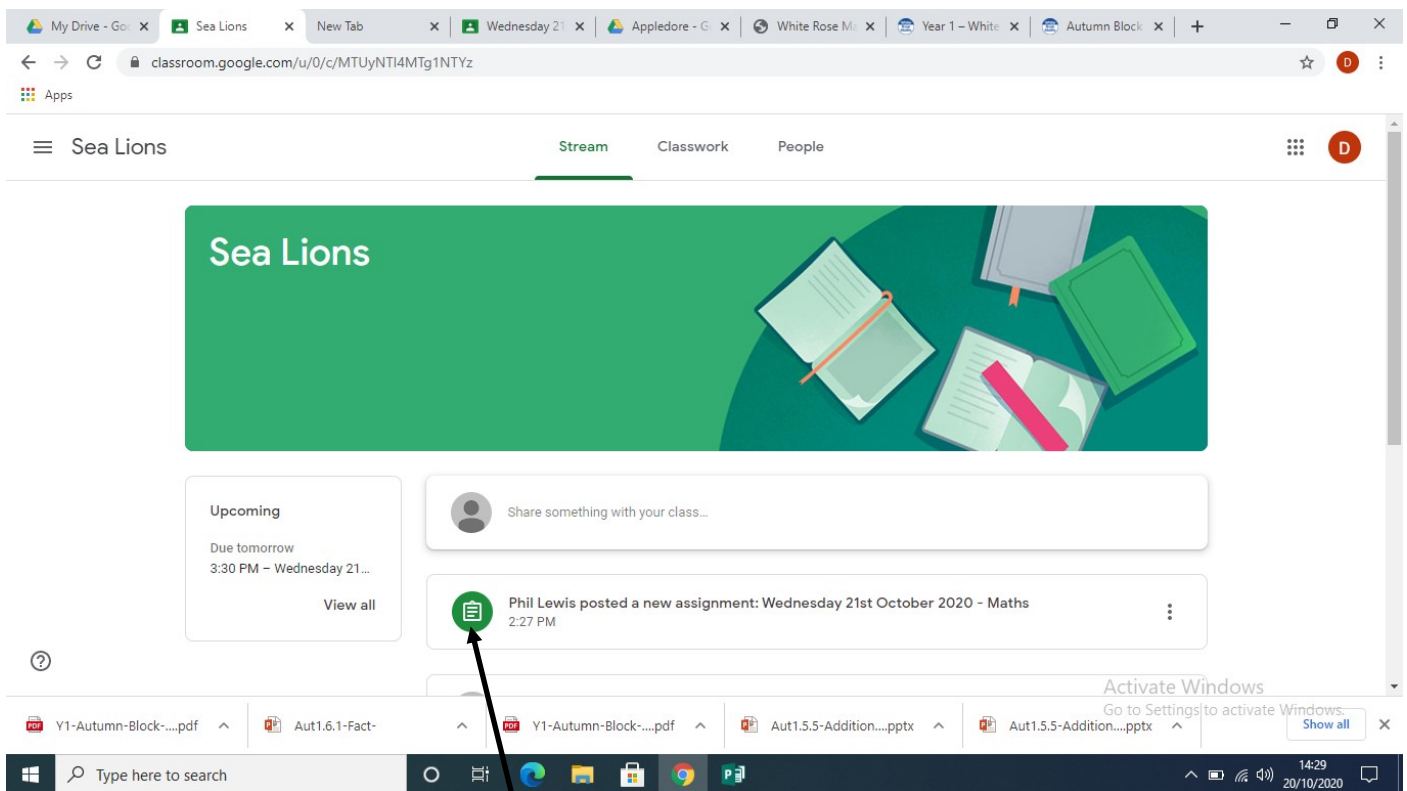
My Drive - Goo
Sea Lions
New Tab
Wednesday 21
Appledore - G
White Rose Ma
Year 1 – White
Autumn Block

classroom.google.com/u/0/c/MTUyNTI4MTg1NTYz

Apps

Sea Lions

Stream
Classwork
People

D

Sea Lions

Upcoming

Due tomorrow
3:30 PM – Wednesday 21...

View all

Share something with your class...

Phil Lewis posted a new assignment: Wednesday 21st October 2020 - Maths
2:27 PM

Activate Windows
Go to Settings to activate Windows.

Y1-Autumn-Block-....pdf
Aut1.6.1-Fact-
Y1-Autumn-Block-....pdf
Aut1.5.5-Addition....pptx
Aut1.5.5-Addition....pptx
Show all

Type here to search

14:29
20/10/2020